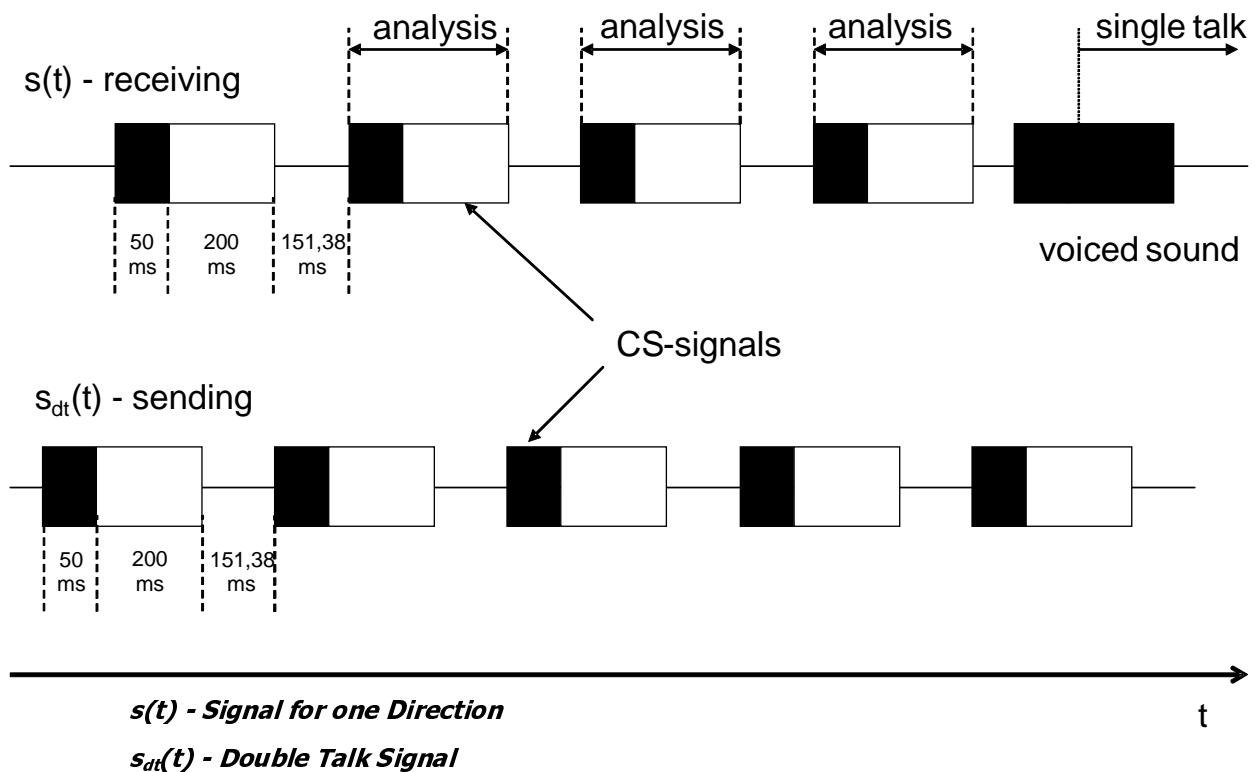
analysis

analysis

analysis

single talk

s(t) - receiving

50 ms

200 ms

151,38 ms

voiced sound

CS-signals

$s_{dt}(t)$ - sending

50 ms

200 ms

151,38 ms

t

*s(t) - Signal for one Direction*

*$s_{dt}(t)$ - Double Talk Signal*